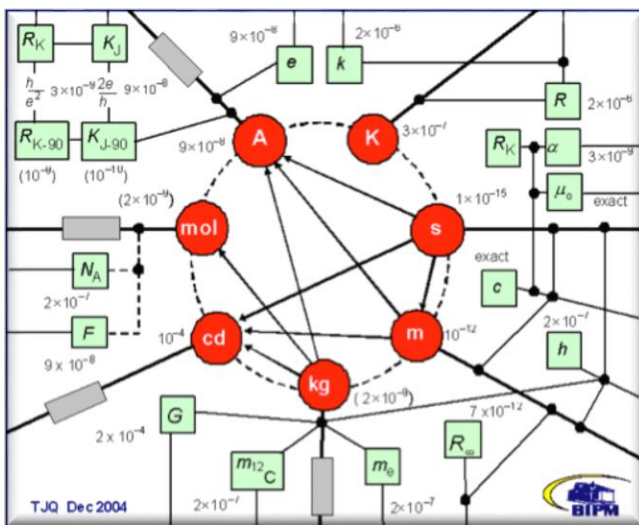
$R_K$

$K_J$

$\frac{h}{e^2}$ $3\times10^{-9}$ $\frac{2e}{h}$ $9\times10^{-8}$

$R_{K-90}$

$K_{J-90}$

$(10^{-9})$ $(10^{-10})$

$9\times10^{-8}$

$e$

$2\times10^{-6}$

$k$

$R$ $2\times10^{-6}$

$9\times10^{-8}$

A

K

$3\times10^{-7}$

$R_K$

$\alpha$

$3\times10^{-9}$

$\mu_0$ exact

$(2\times10^{-8})$

mol

s

$1\times10^{-15}$

$N_A$

$2\times10^{-7}$

exact

$c$

$F$

$9\times10^{-8}$

$10^{-4}$

cd

m

$10^{-12}$

$2\times10^{-7}$

$h$

kg

$(2\times10^{-8})$

$G$

$2\times10^{-4}$

$7\times10^{-12}$

$R_\infty$

$m_{^{12}C}$

$m_e$

$2\times10^{-7}$

$2\times10^{-7}$

TJQ Dec 2004

BIPM